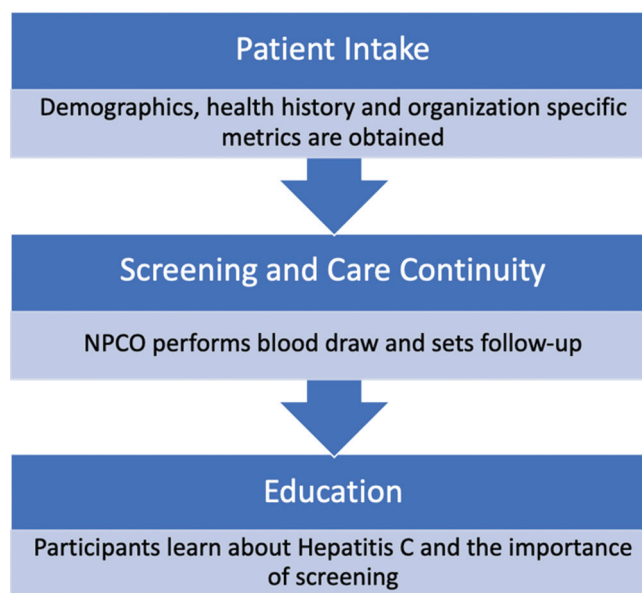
Patient Intake

Demographics, health history and organization specific metrics are obtained

Screening and Care Continuity

NPCO performs blood draw and sets follow-up

Education

Participants learn about Hepatitis C and the importance of screening